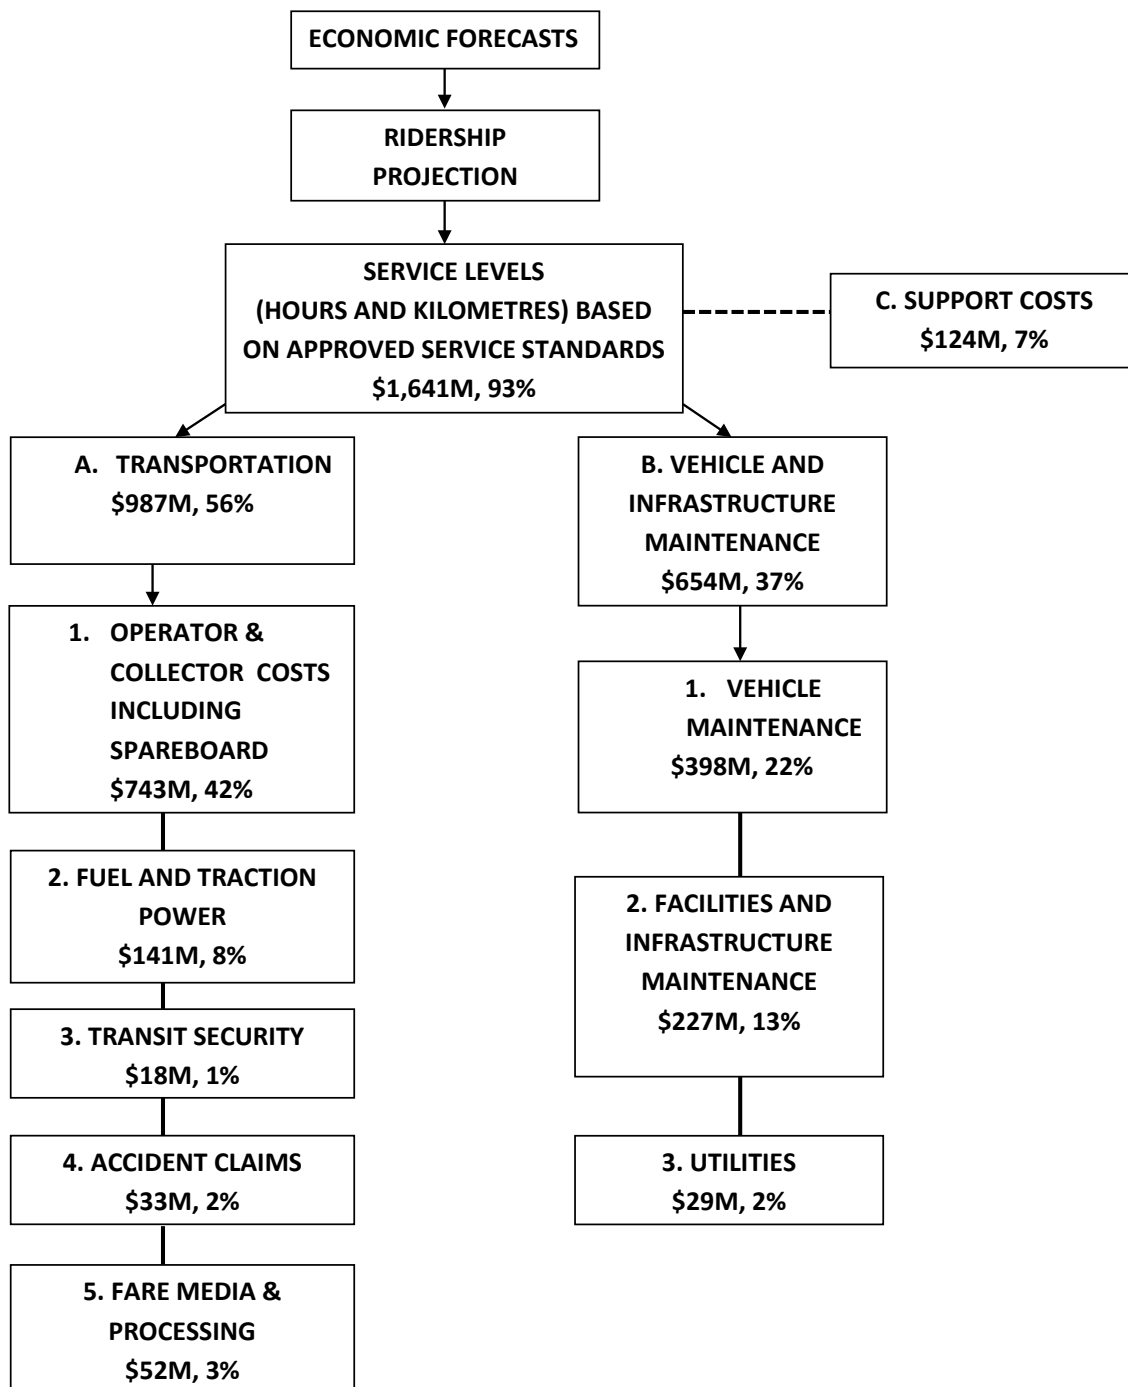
ECONOMIC FORECASTS

RIDERSHIP PROJECTION

SERVICE LEVELS (HOURS AND KILOMETRES) BASED ON APPROVED SERVICE STANDARDS \$1,641M, 93%

C. SUPPORT COSTS \$124M, 7%

A. TRANSPORTATION \$987M, 56%

1. OPERATOR & COLLECTOR COSTS INCLUDING SPAREBOARD \$743M, 42%

2. FUEL AND TRACTION POWER \$141M, 8%

3. TRANSIT SECURITY \$18M, 1%

4. ACCIDENT CLAIMS \$33M, 2%

5. FARE MEDIA & PROCESSING \$52M, 3%

B. VEHICLE AND INFRASTRUCTURE MAINTENANCE \$654M, 37%

1. VEHICLE MAINTENANCE \$398M, 22%

2. FACILITIES AND INFRASTRUCTURE MAINTENANCE \$227M, 13%

3. UTILITIES \$29M, 2%